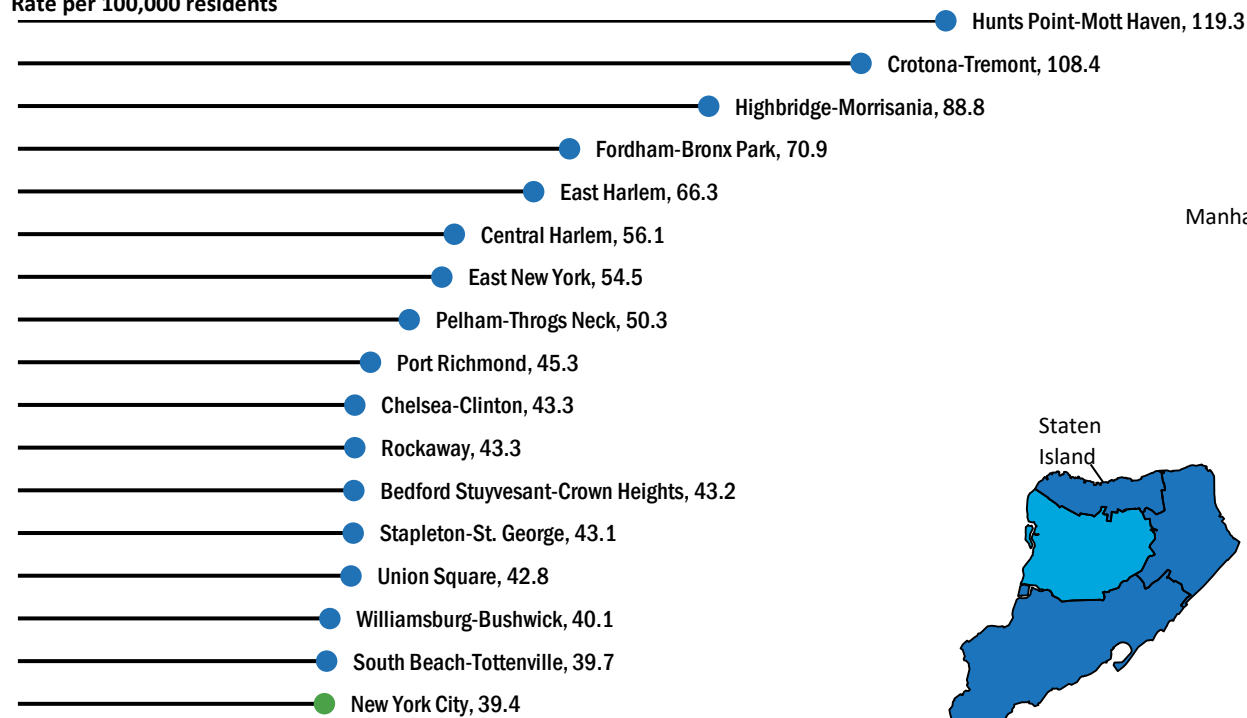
Rate per 100,000 residents

Hunts Point-Mott Haven, 119.3

Crotona-Tremont, 108.4

Highbridge-Morrisania, 88.8

Fordham-Bronx Park, 70.9

East Harlem, 66.3

Central Harlem, 56.1

East New York, 54.5

Pelham-Throgs Neck, 50.3

Port Richmond, 45.3

Chelsea-Clinton, 43.3

Rockaway, 43.3

Bedford Stuyvesant-Crown Heights, 43.2

Stapleton-St. George, 43.1

Union Square, 42.8

Williamsburg-Bushwick, 40.1

South Beach-Tottenville, 39.7

New York City, 39.4

Manha

Staten Island